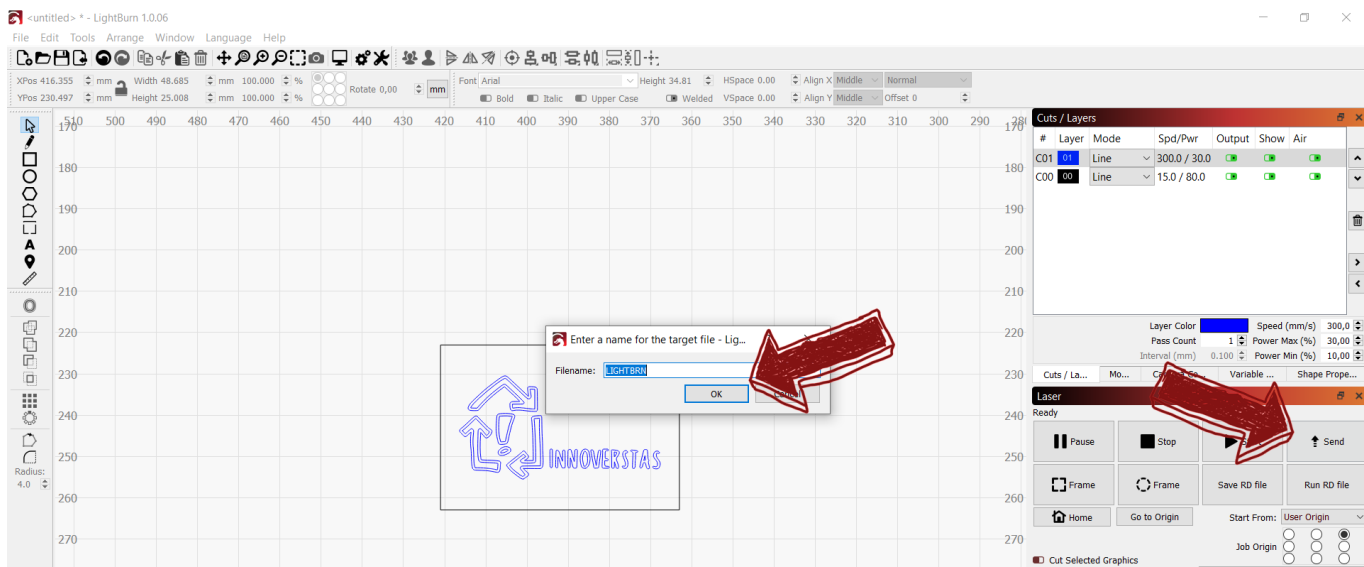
<untitled> * - LightBurn 1.0.06

File Edit Tools Arrange Window Language Help

XPos 416.355 mm Width 48.685 mm 100.000 %
YPos 230.497 mm Height 25.008 mm 100.000 %
Rotate 0,00 mm

Font Arial Height 34.81 HSpace 0.00 Align X Middle Normal
Bold Italic Upper Case Welded VSpace 0.00 Align Y Middle Offset 0

510 500 490 480 470 460 450 440 430 420 410 400 390 380 370 360 350 340 330 320 310 300 290

170 180 190 200 210 220 230 240 250 260 270

Radius:
4.0

INNOVERSTAS

Enter a name for the target file - Lig...

Filename: LIGHTBRN

OK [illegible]

Cuts / Layers

| # | Layer | Mode | Spd/Pwr | Output | Show | Air |
|---|---|---|---|---|---|---|
| C01 | 01 | Line | 300.0 / 30.0 | | | |
| C00 | 00 | Line | 15.0 / 80.0 | | | |

Layer Color Speed (mm/s) 300,0
Pass Count 1 Power Max (%) 30,00
Interval (mm) 0.100 Power Min (%) 10,00

Cuts / La... Mo... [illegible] Variable ... Shape Prope...

Laser
Ready

Pause Stop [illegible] Send
Frame Frame Save RD file Run RD file
Home Go to Origin Start From: User Origin
Job Origin
Cut Selected Graphics